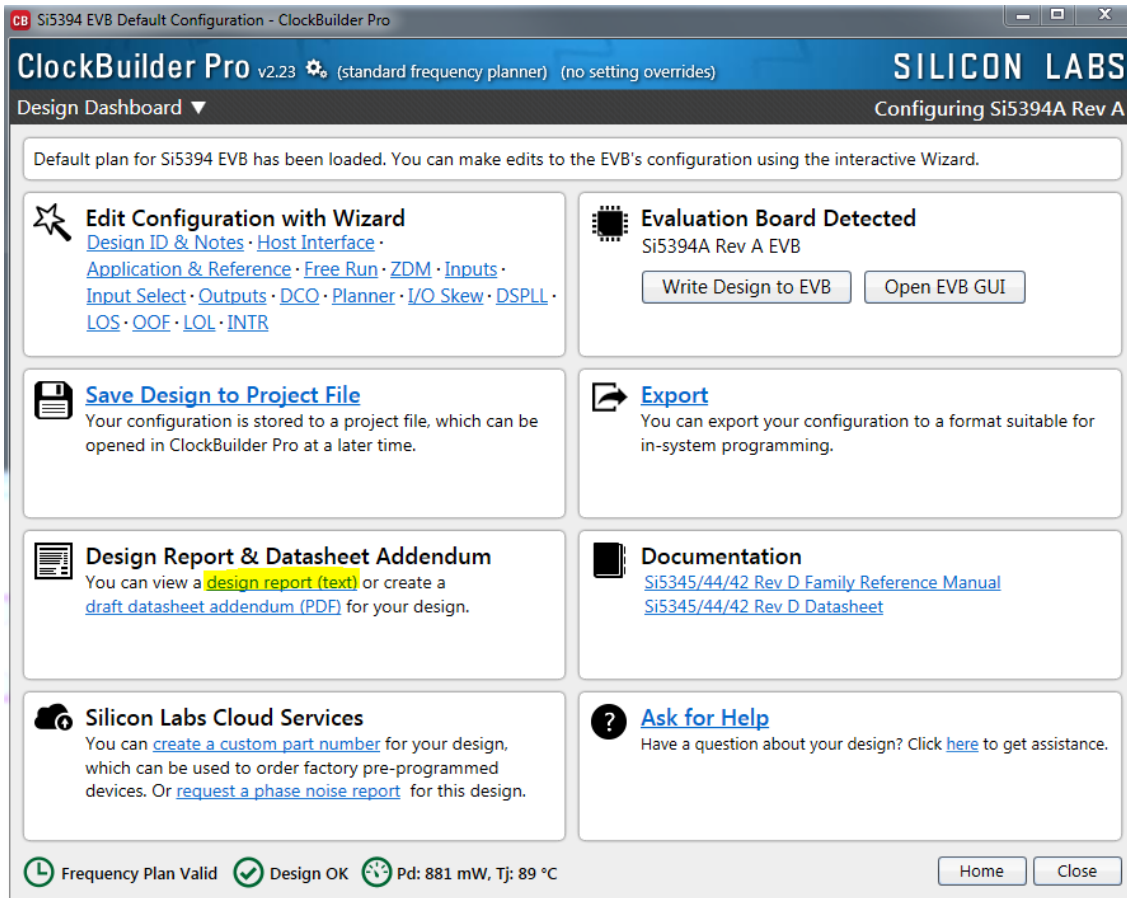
CB Si5394 EVB Default Configuration - ClockBuilder Pro

ClockBuilder Pro v2.23 (standard frequency planner) (no setting overrides)

SILICON LABS

Design Dashboard ▼

Configuring Si5394A Rev A

Default plan for Si5394 EVB has been loaded. You can make edits to the EVB's configuration using the interactive Wizard.

Edit Configuration with Wizard
Design ID & Notes · Host Interface · Application & Reference · Free Run · ZDM · Inputs · Input Select · Outputs · DCO · Planner · I/O Skew · DSPLL · LOS · OOF · LOL · INTR

Evaluation Board Detected
Si5394A Rev A EVB

Write Design to EVB

Open EVB GUI

Save Design to Project File
Your configuration is stored to a project file, which can be opened in ClockBuilder Pro at a later time.

Export
You can export your configuration to a format suitable for in-system programming.

Design Report & Datasheet Addendum
You can view a design report (text) or create a draft datasheet addendum (PDF) for your design.

Documentation
Si5345/44/42 Rev D Family Reference Manual
Si5345/44/42 Rev D Datasheet

Silicon Labs Cloud Services
You can create a custom part number for your design, which can be used to order factory pre-programmed devices. Or request a phase noise report for this design.

Ask for Help
Have a question about your design? Click here to get assistance.

Frequency Plan Valid

Design OK

Pd: 881 mW, Tj: 89 °C

Home

Close